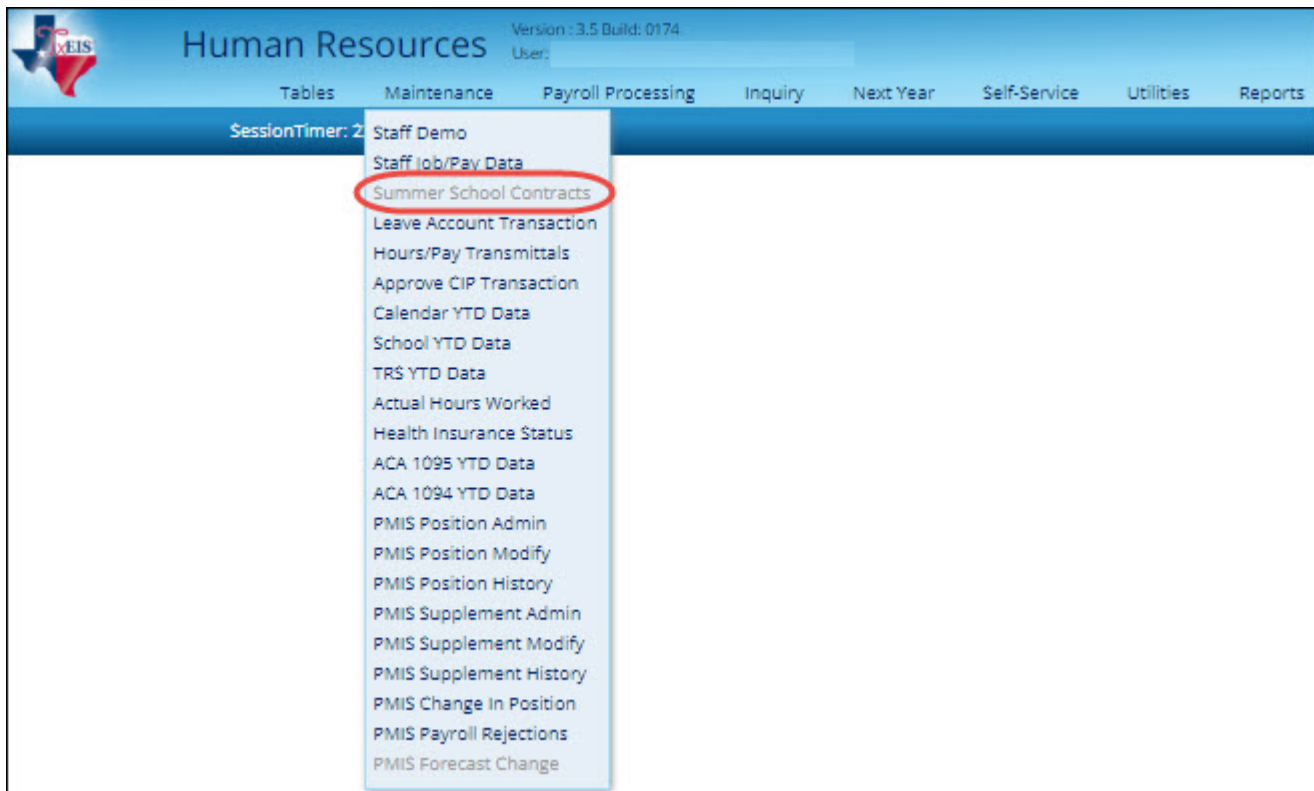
TxEIS

Human Resources

Version : 3.5 Build: 0174
User:

Tables Maintenance Payroll Processing Inquiry Next Year Self-Service Utilities Reports

SessionTimer: 2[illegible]

Staff Demo
Staff Job/Pay Data
Summer School Contracts
Leave Account Transaction
Hours/Pay Transmittals
Approve CIP Transaction
Calendar YTD Data
School YTD Data
TRS YTD Data
Actual Hours Worked
Health Insurance Status
ACA 1095 YTD Data
ACA 1094 YTD Data
PMIS Position Admin
PMIS Position Modify
PMIS Position History
PMIS Supplement Admin
PMIS Supplement Modify
PMIS Supplement History
PMIS Change In Position
PMIS Payroll Rejections
PMIS Forecast Change